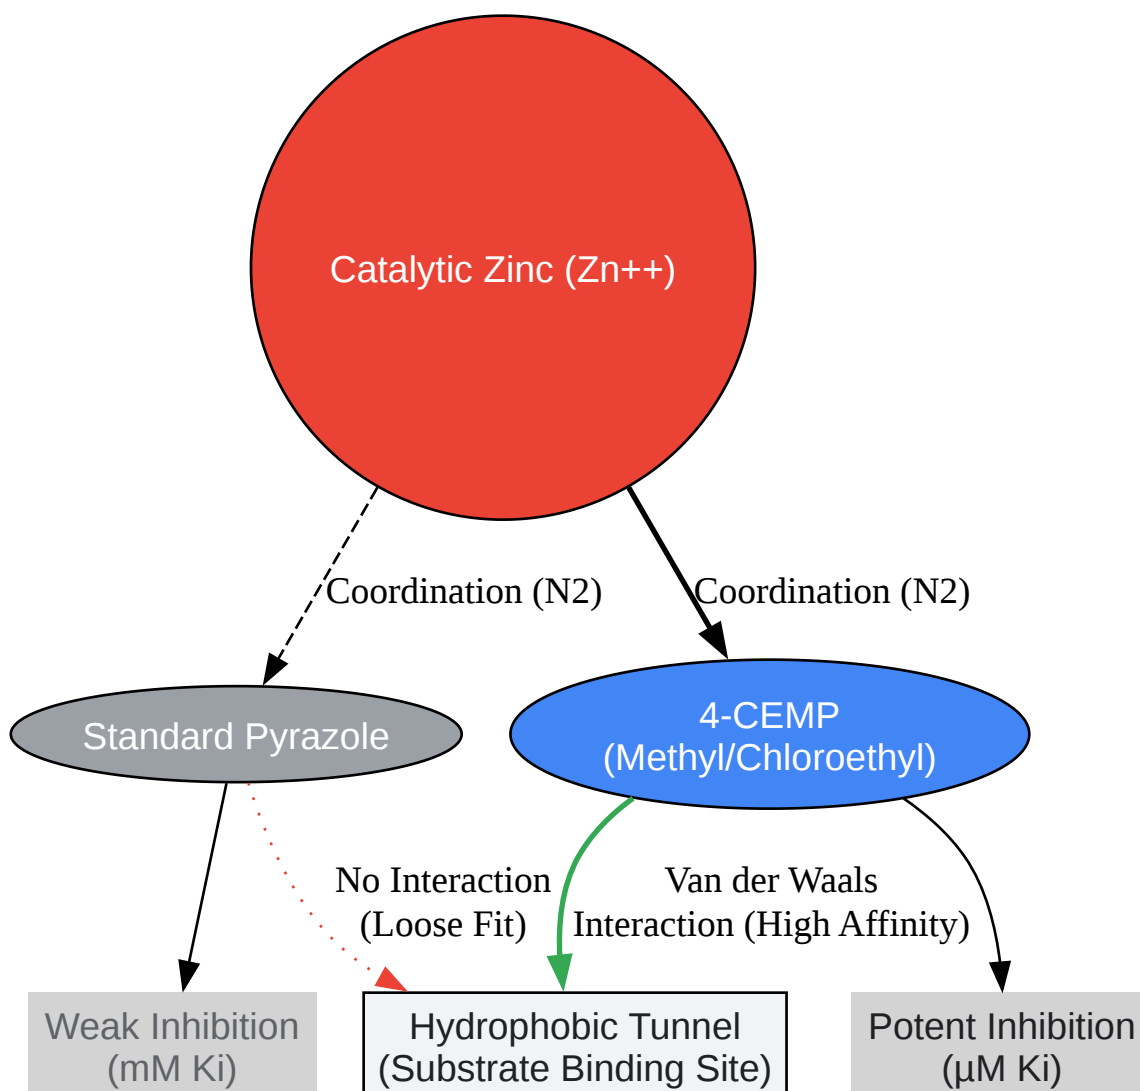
Catalytic Zinc (Zn++)

Coordination (N2)

Coordination (N2)

Standard Pyrazole

4-CEMP
(Methyl/Chloroethyl)

No Interaction
(Loose Fit)

Van der Waals
Interaction (High Affinity)

Weak Inhibition
(mM Ki)

Hydrophobic Tunnel
(Substrate Binding Site)

Potent Inhibition
(μM Ki)